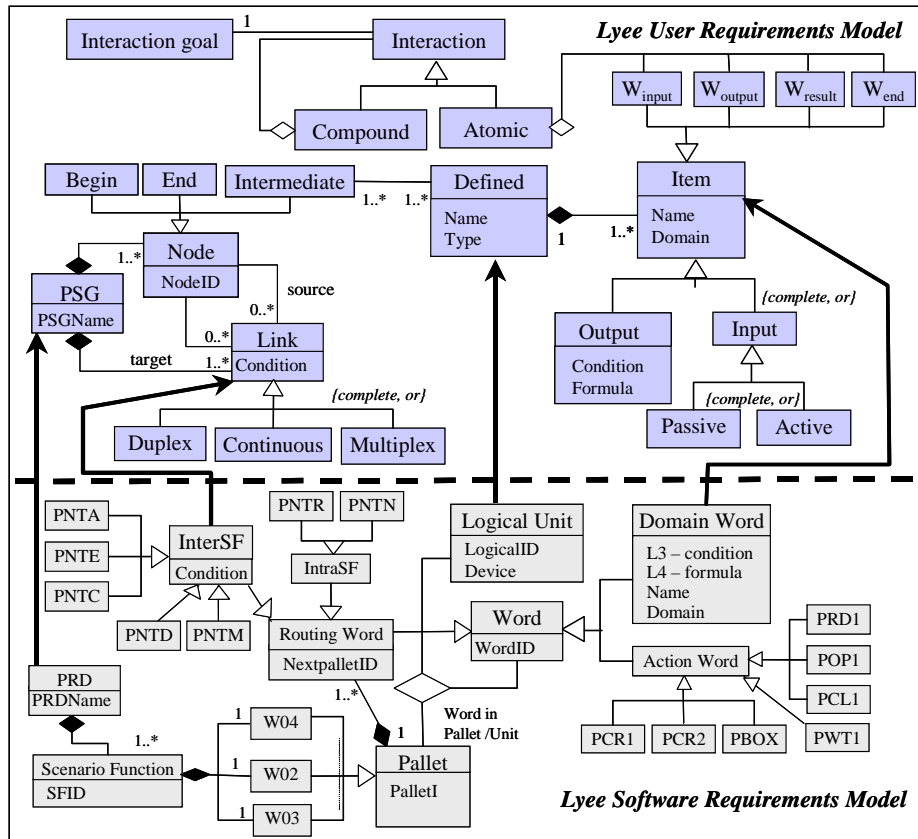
Lyee User Requirements Model

1
Interaction goal
Interaction
Compound
Atomic

$W_{input}$
$W_{output}$
$W_{result}$
$W_{end}$

Begin
End
Intermediate
1..*
1..*
Defined
Name
Type
1
Item
Name
Domain
1..*

Node
NodeID
1..*
PSG
PSGName
source
0..*
0..*
Link
Condition
target
1..*
{complete, or}
Duplex
Continuous
Multiplex

{complete, or}
Output
Condition
Formula
Input
{complete, or}
Passive
Active

PNTA
PNTE
PNTC
InterSF
Condition
PNTD
PNTM
PNTR
PNTN
IntraSF
Routing Word
NextpalletID
Logical Unit
LogicalID
Device
Word
WordID
Domain Word
L3 – condition
L4 – formula
Name
Domain
Action Word
PRD1
POP1
PCL1
PCR1
PCR2
PBOX
PWT1

PRD
PRDName
1..*
Scenario Function
SFID
1
W04
1
W02
1
W03
1..*
1
Word in
Pallet /Unit
Pallet
PalletI

Lyee Software Requirements Model